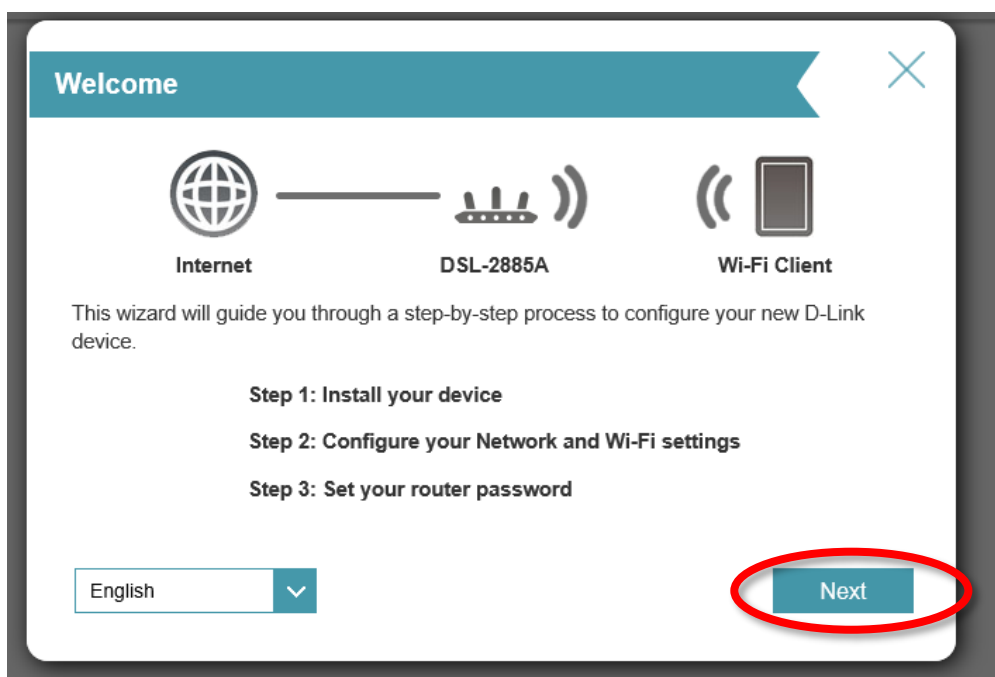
Welcome

Internet

DSL-2885A

Wi-Fi Client

This wizard will guide you through a step-by-step process to configure your new D-Link device.

Step 1: Install your device

Step 2: Configure your Network and Wi-Fi settings

Step 3: Set your router password

English

Next